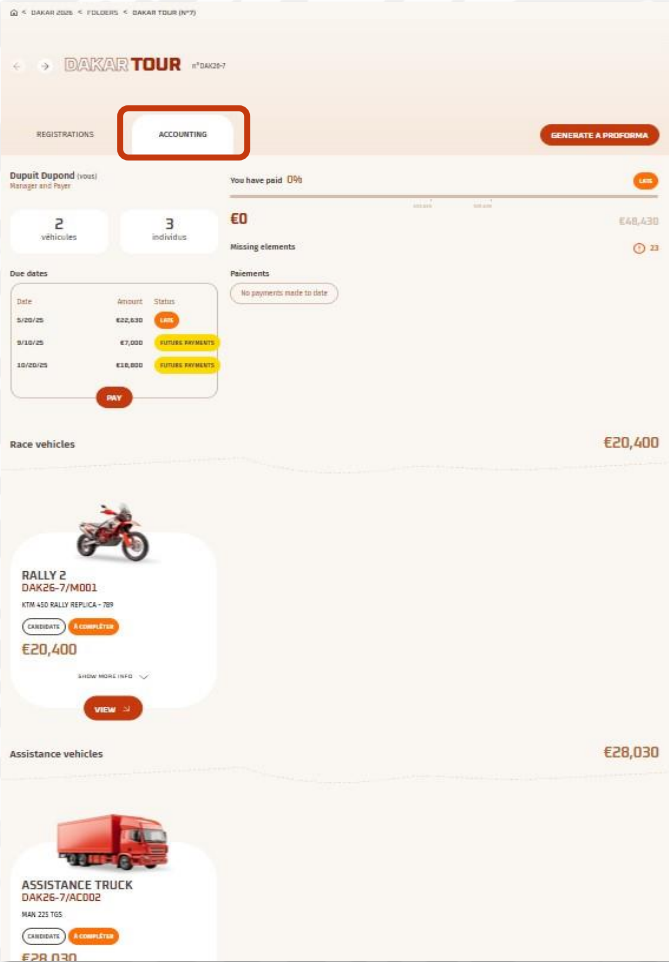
DAKAR 2026 < FOLDERS < DAKAR TOUR (N°7)

DAKAR TOUR n°DAK26-7

REGISTRATIONS

ACCOUNTING

GENERATE A PROFORMA

Dupuit Dupond (vous)
Manager and Payer

2
véhicules

3
individus

You have paid 0%

LATE

€0

€48,430

Missing elements

23

Paiements

No payments made to date

Due dates

| Date | Amount | Status |
|---|---|---|
| 5/20/25 | €22,630 | LATE |
| 9/10/25 | €7,000 | FUTURE PAYMENTS |
| 10/20/25 | €18,800 | FUTURE PAYMENTS |

PAY

Race vehicles

€20,400

RALLY 2
DAK26-7/M001
KTM 450 RALLY REPLICA - 789

CANDIDATE

À COMPLÉTER

€20,400

SHOW MORE INFO

VIEW

Assistance vehicles

€28,030

ASSISTANCE TRUCK
DAK26-7/AC002
MAN 221 TGS

CANDIDATE

À COMPLÉTER

€28,030